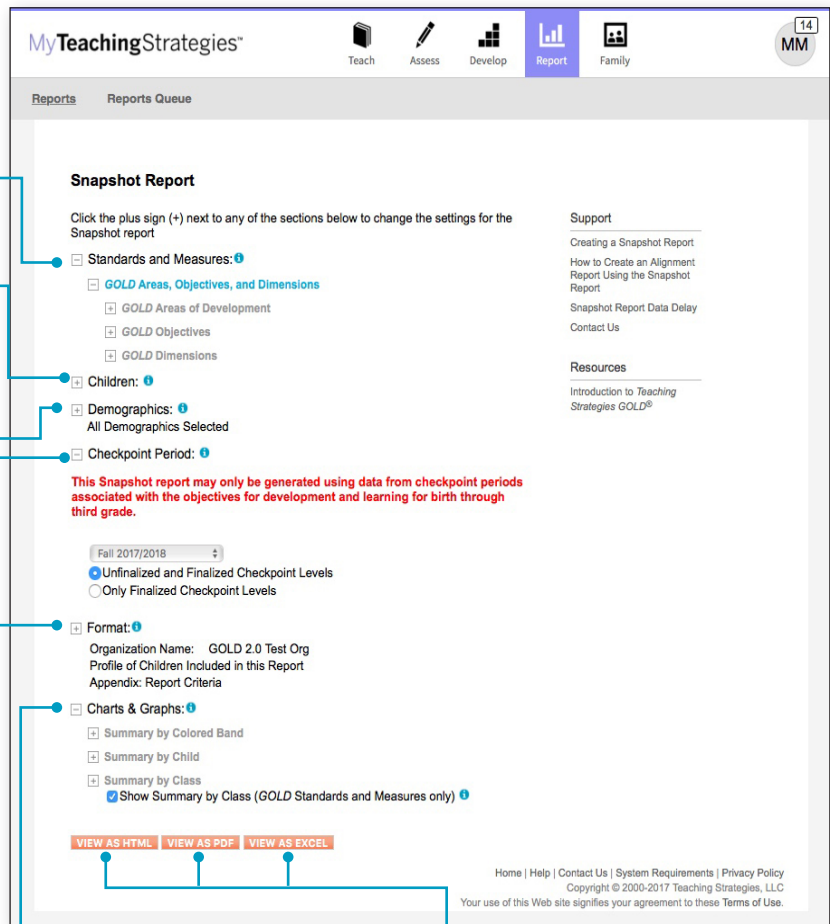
MyTeachingStrategies™

Teach Assess Develop Report Family

14
MM

Reports Reports Queue

Snapshot Report

Click the plus sign (+) next to any of the sections below to change the settings for the Snapshot report

Standards and Measures:

GOLD Areas, Objectives, and Dimensions

GOLD Areas of Development

GOLD Objectives

GOLD Dimensions

Children:

Demographics:
All Demographics Selected

Checkpoint Period:

This Snapshot report may only be generated using data from checkpoint periods associated with the objectives for development and learning for birth through third grade.

Fall 2017/2018
Unfinalized and Finalized Checkpoint Levels
Only Finalized Checkpoint Levels

Format:
Organization Name: GOLD 2.0 Test Org
Profile of Children Included in this Report
Appendix: Report Criteria

Charts & Graphs:

Summary by Colored Band

Summary by Child

Summary by Class

Show Summary by Class (GOLD Standards and Measures only)

VIEW AS HTML VIEW AS PDF VIEW AS EXCEL

Support

Creating a Snapshot Report

How to Create an Alignment Report Using the Snapshot Report

Snapshot Report Data Delay

Contact Us

Resources

Introduction to Teaching Strategies GOLD®

Home | Help | Contact Us | System Requirements | Privacy Policy
Copyright © 2000-2017 Teaching Strategies, LLC
Your use of this Web site signifies your agreement to these Terms of Use.